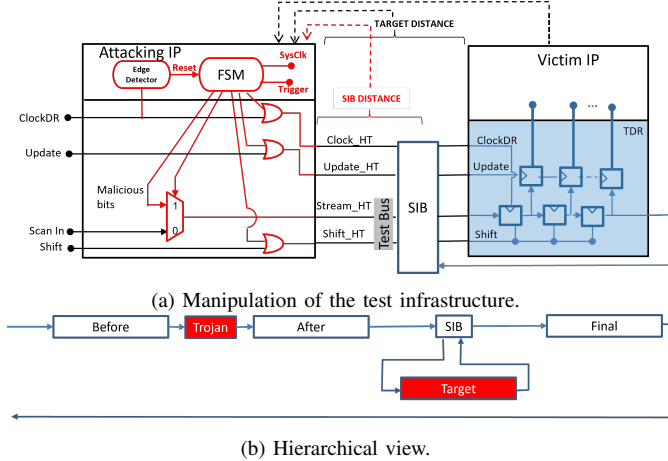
TARGET DISTANCE

Attacking IP

Edge Detector

Reset

FSM

SysClk

Trigger

SIB DISTANCE

Victim IP

ClockDR

Update

Malicious bits

1

0

Scan In

Shift

Clock_HT

Update_HT

Stream_HT

Shift_HT

Test Bus

SIB

ClockDR

Update

Shift

TDR

...

(a) Manipulation of the test infrastructure.

Before

Trojan

After

SIB

Final

Target

(b) Hierarchical view.